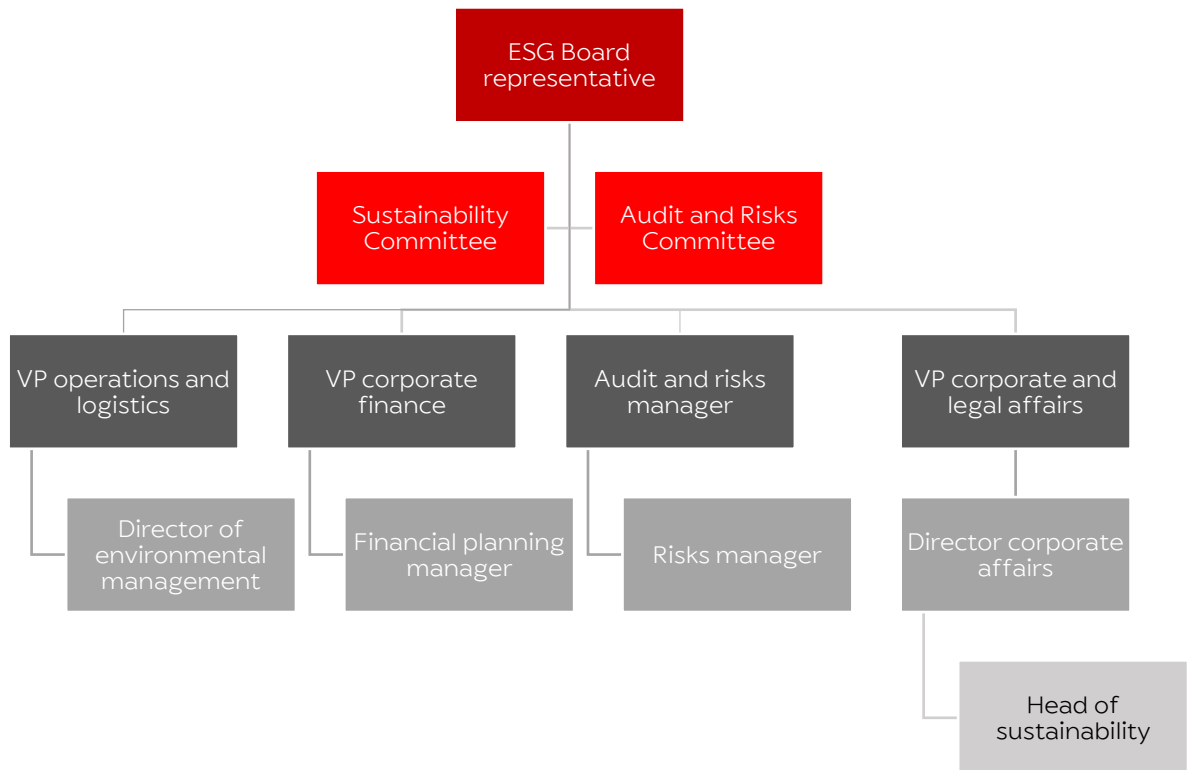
ESG Board representative

Sustainability Committee

Audit and Risks Committee

VP operations and logistics

VP corporate finance

Audit and risks manager

VP corporate and legal affairs

Director of environmental management

Financial planning manager

Risks manager

Director corporate affairs

Head of sustainability